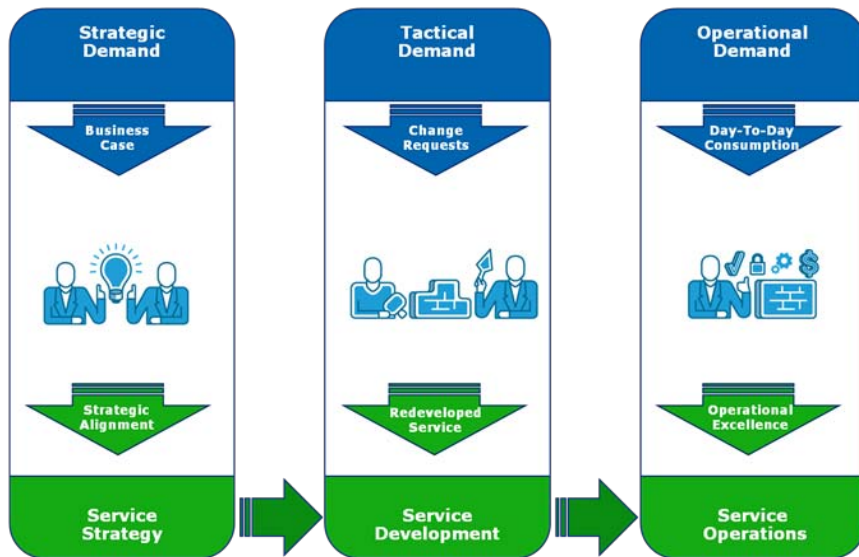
Strategic Demand

Business Case

Strategic Alignment

Service Strategy

Tactical Demand

Change Requests

Redeveloped Service

Service Development

Operational Demand

Day-To-Day Consumption

$

Operational Excellence

Service Operations